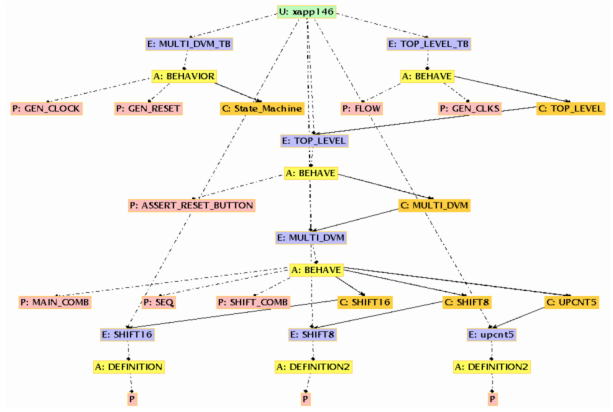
U: xapp146

E: MULTI_DVM_TB

E: TOP_LEVEL_TB

A: BEHAVIOR

A: BEHAVE

P: GEN_CLOCK

P: GEN_RESET

C: State_Machine

P: FLOW

P: GEN_CLKS

C: TOP_LEVEL

E: TOP_LEVEL

A: BEHAVE

P: ASSERT_RESET_BUTTON

C: MULTI_DVM

E: MULTI_DVM

A: BEHAVE

P: MAIN_COMB

P: SEQ

P: SHIFT_COMB

C: SHIFT16

C: SHIFT8

C: UPCNT5

E: SHIFT16

E: SHIFT8

E: upcnt5

A: DEFINITION

A: DEFINITION2

A: DEFINITION2

P

P

P